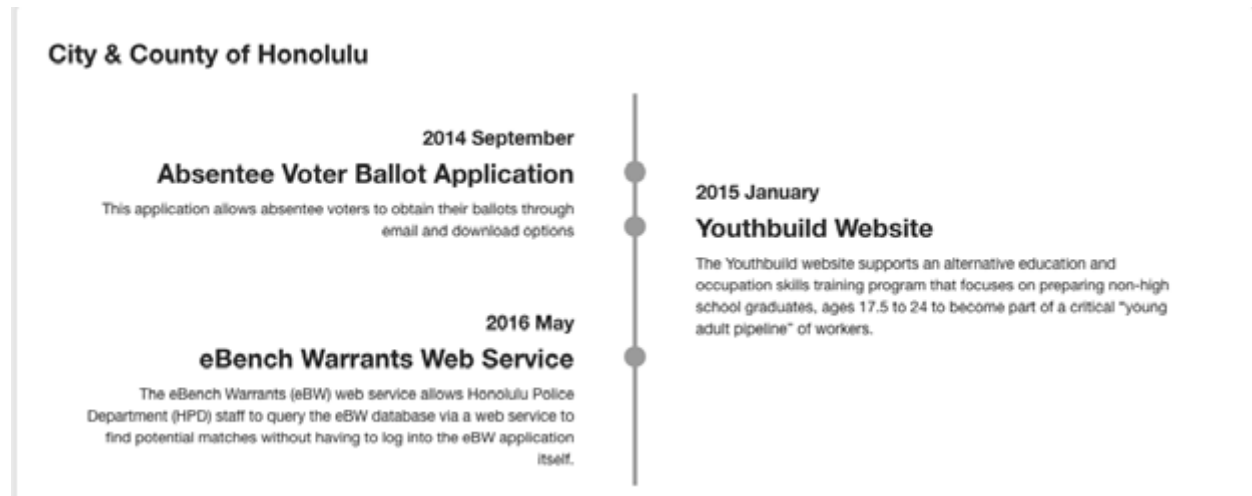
City & County of Honolulu

2014 September

Absentee Voter Ballot Application

This application allows absentee voters to obtain their ballots through email and download options

2015 January

Youthbuild Website

The Youthbuild website supports an alternative education and occupation skills training program that focuses on preparing non-high school graduates, ages 17.5 to 24 to become part of a critical "young adult pipeline" of workers.

2016 May

eBench Warrants Web Service

The eBench Warrants (eBW) web service allows Honolulu Police Department (HPD) staff to query the eBW database via a web service to find potential matches without having to log into the eBW application itself.